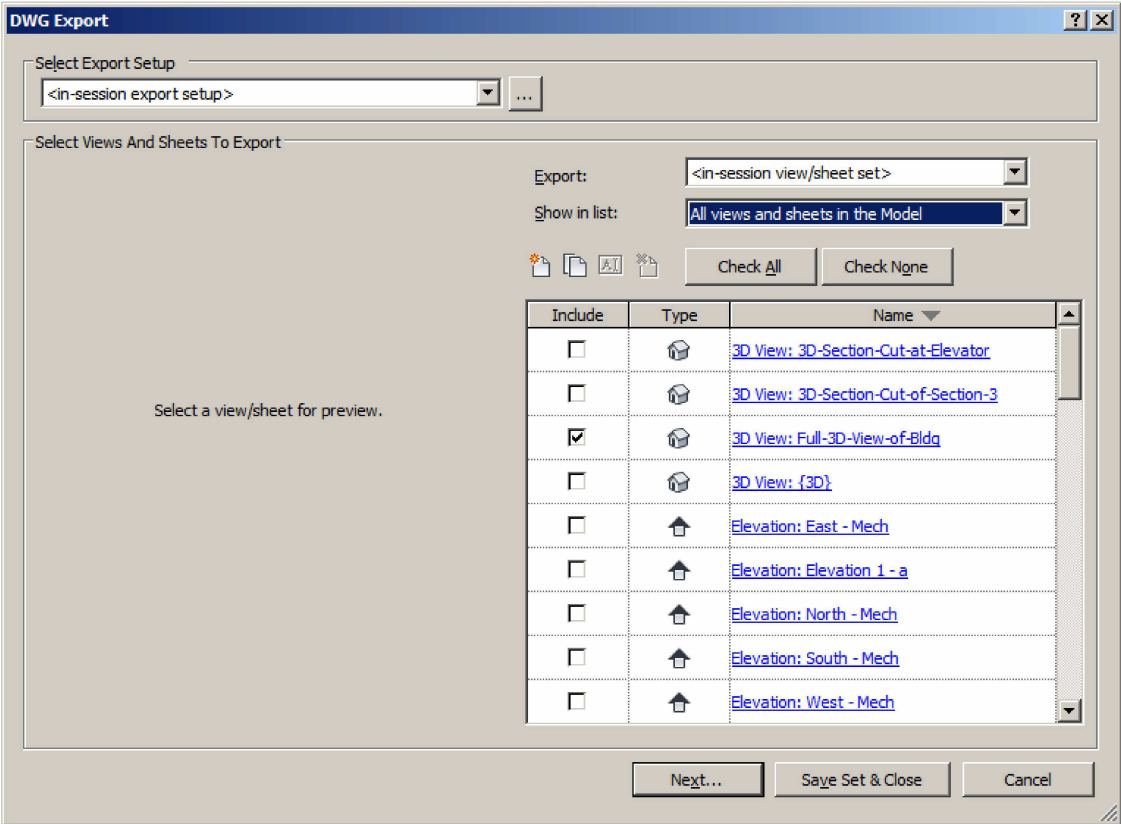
DWG Export

?

Select Export Setup

<in-session export setup>

...

Select Views And Sheets To Export

Select a view/sheet for preview.

Export: <in-session view/sheet set>

Show in list: All views and sheets in the Model

Check All

Check None

| Include | Type | Name |
|---|---|---|
| ☐ | | 3D View: 3D-Section-Cut-at-Elevator |
| ☐ | | 3D View: 3D-Section-Cut-of-Section-3 |
| ☑ | | 3D View: Full-3D-View-of-Bldg |
| ☐ | | 3D View: {3D} |
| ☐ | | Elevation: East - Mech |
| ☐ | | Elevation: Elevation 1 - a |
| ☐ | | Elevation: North - Mech |
| ☐ | | Elevation: South - Mech |
| ☐ | | Elevation: West - Mech |

Next...

Save Set & Close

Cancel